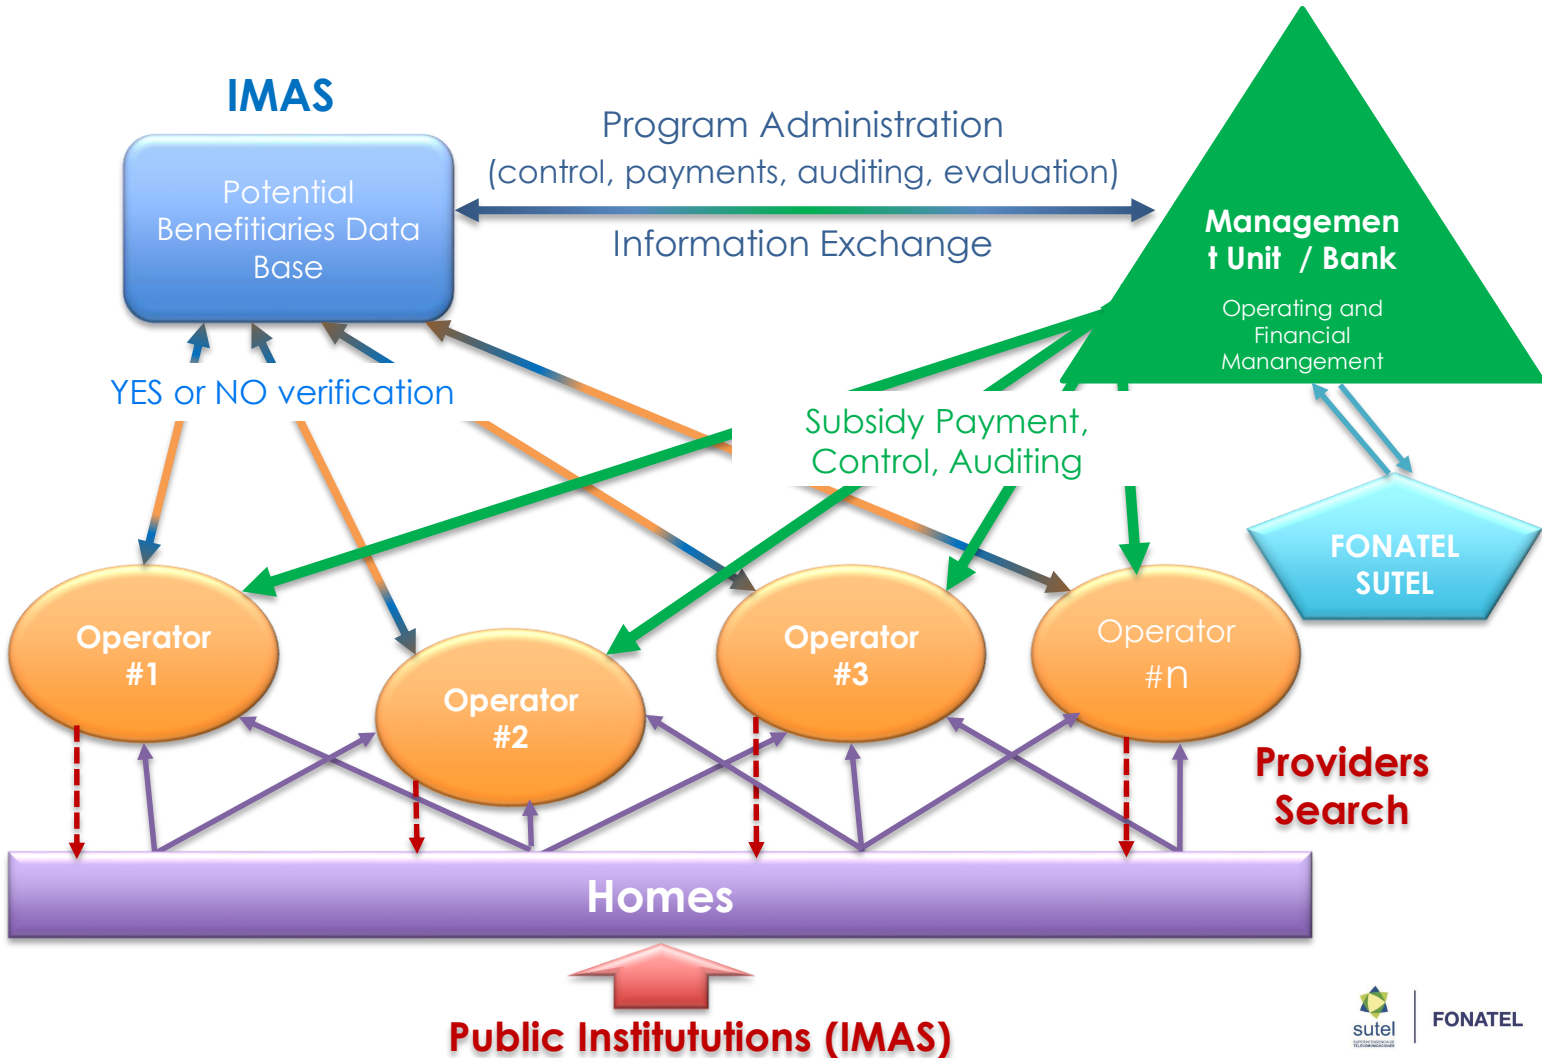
IMAS

Potential Benefitiaries Data Base

Program Administration (control, payments, auditing, evaluation)

Information Exchange

Managemen t Unit / Bank

Operating and Financial Manangement

YES or NO verification

Subsidy Payment, Control, Auditing

FONATEL SUTEL

Operator #1

Operator #2

Operator #3

Operator #n

Providers Search

Homes

Public Institututions (IMAS)

sutel

FONATEL